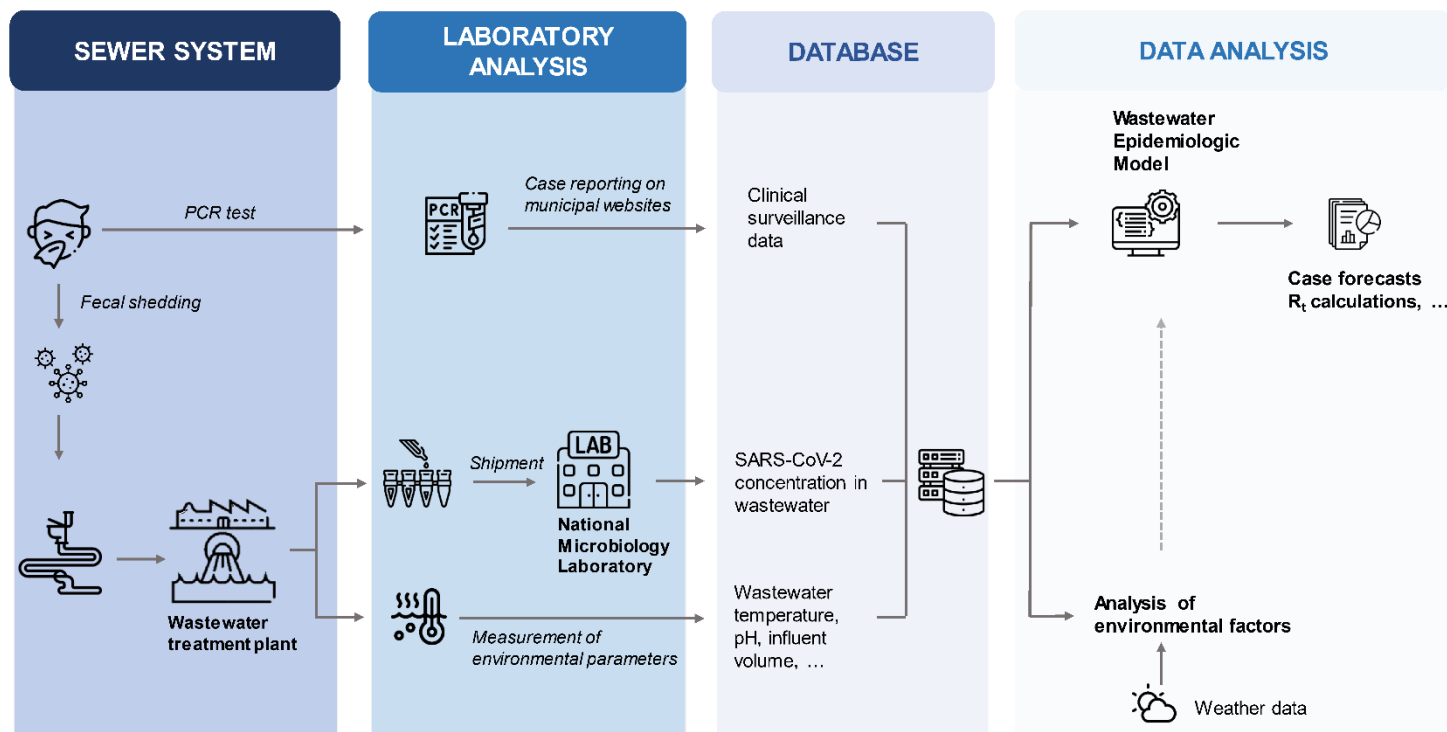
SEWER SYSTEM

LABORATORY ANALYSIS

DATABASE

DATA ANALYSIS

PCR test

Fecal shedding

Wastewater treatment plant

PCR

Case reporting on municipal websites

Shipment

LAB

National Microbiology Laboratory

Measurement of environmental parameters

Clinical surveillance data

SARS-CoV-2 concentration in wastewater

Wastewater temperature, pH, influent volume, …

Wastewater Epidemiologic Model

Case forecasts $R_t$ calculations, …

Analysis of environmental factors

Weather data